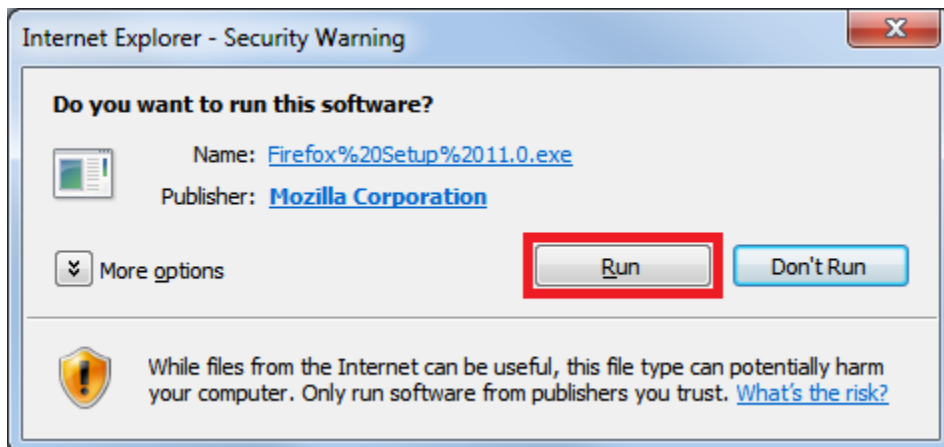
Internet Explorer - Security Warning

Do you want to run this software?

Name: Firefox%20Setup%2011.0.exe

Publisher: Mozilla Corporation

More options

Run

Don't Run

While files from the Internet can be useful, this file type can potentially harm your computer. Only run software from publishers you trust. What's the risk?